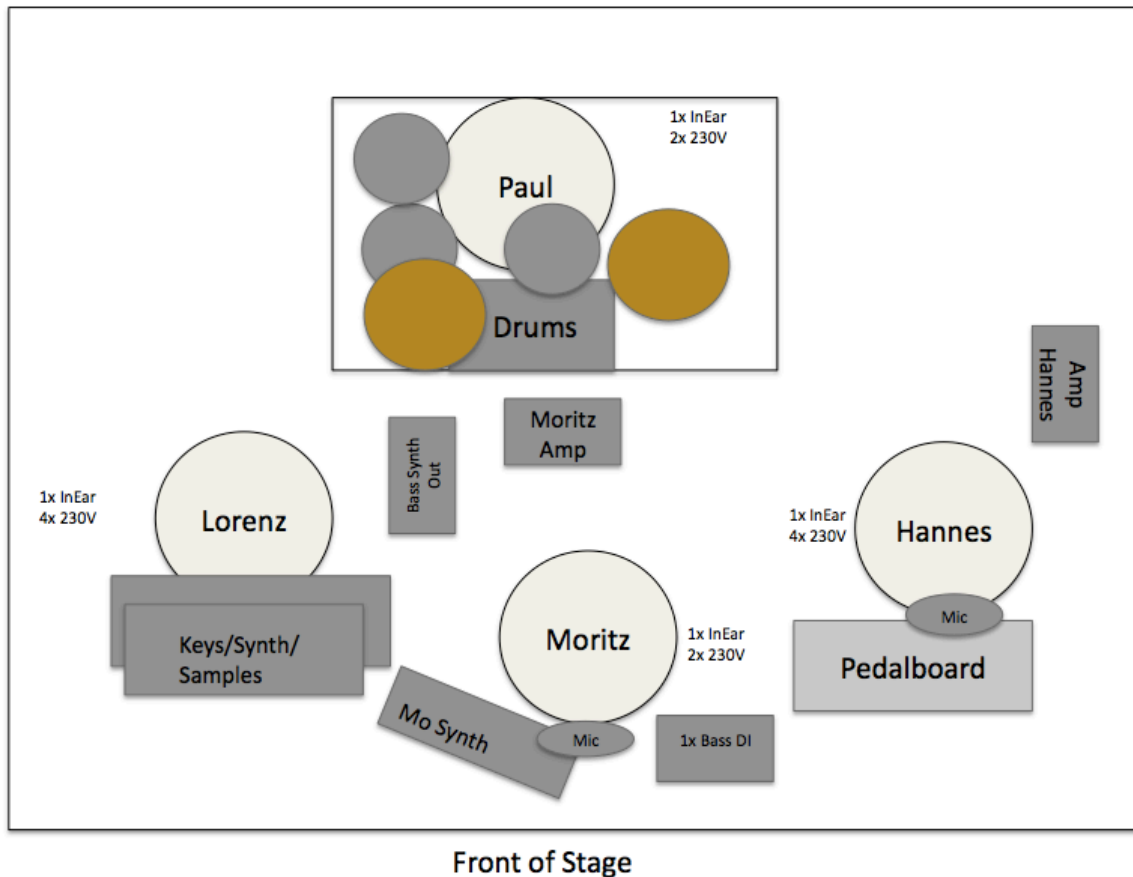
1x InEar
2x 230V

Paul

Drums

Amp Hannes

Bass Synth Out

Moritz Amp

1x InEar
4x 230V

Lorenz

1x InEar
4x 230V

Hannes

Mic

Keys/Synth/
Samples

Moritz

1x InEar
2x 230V

Pedalboard

Mo Synth

Mic

1x Bass DI

Front of Stage